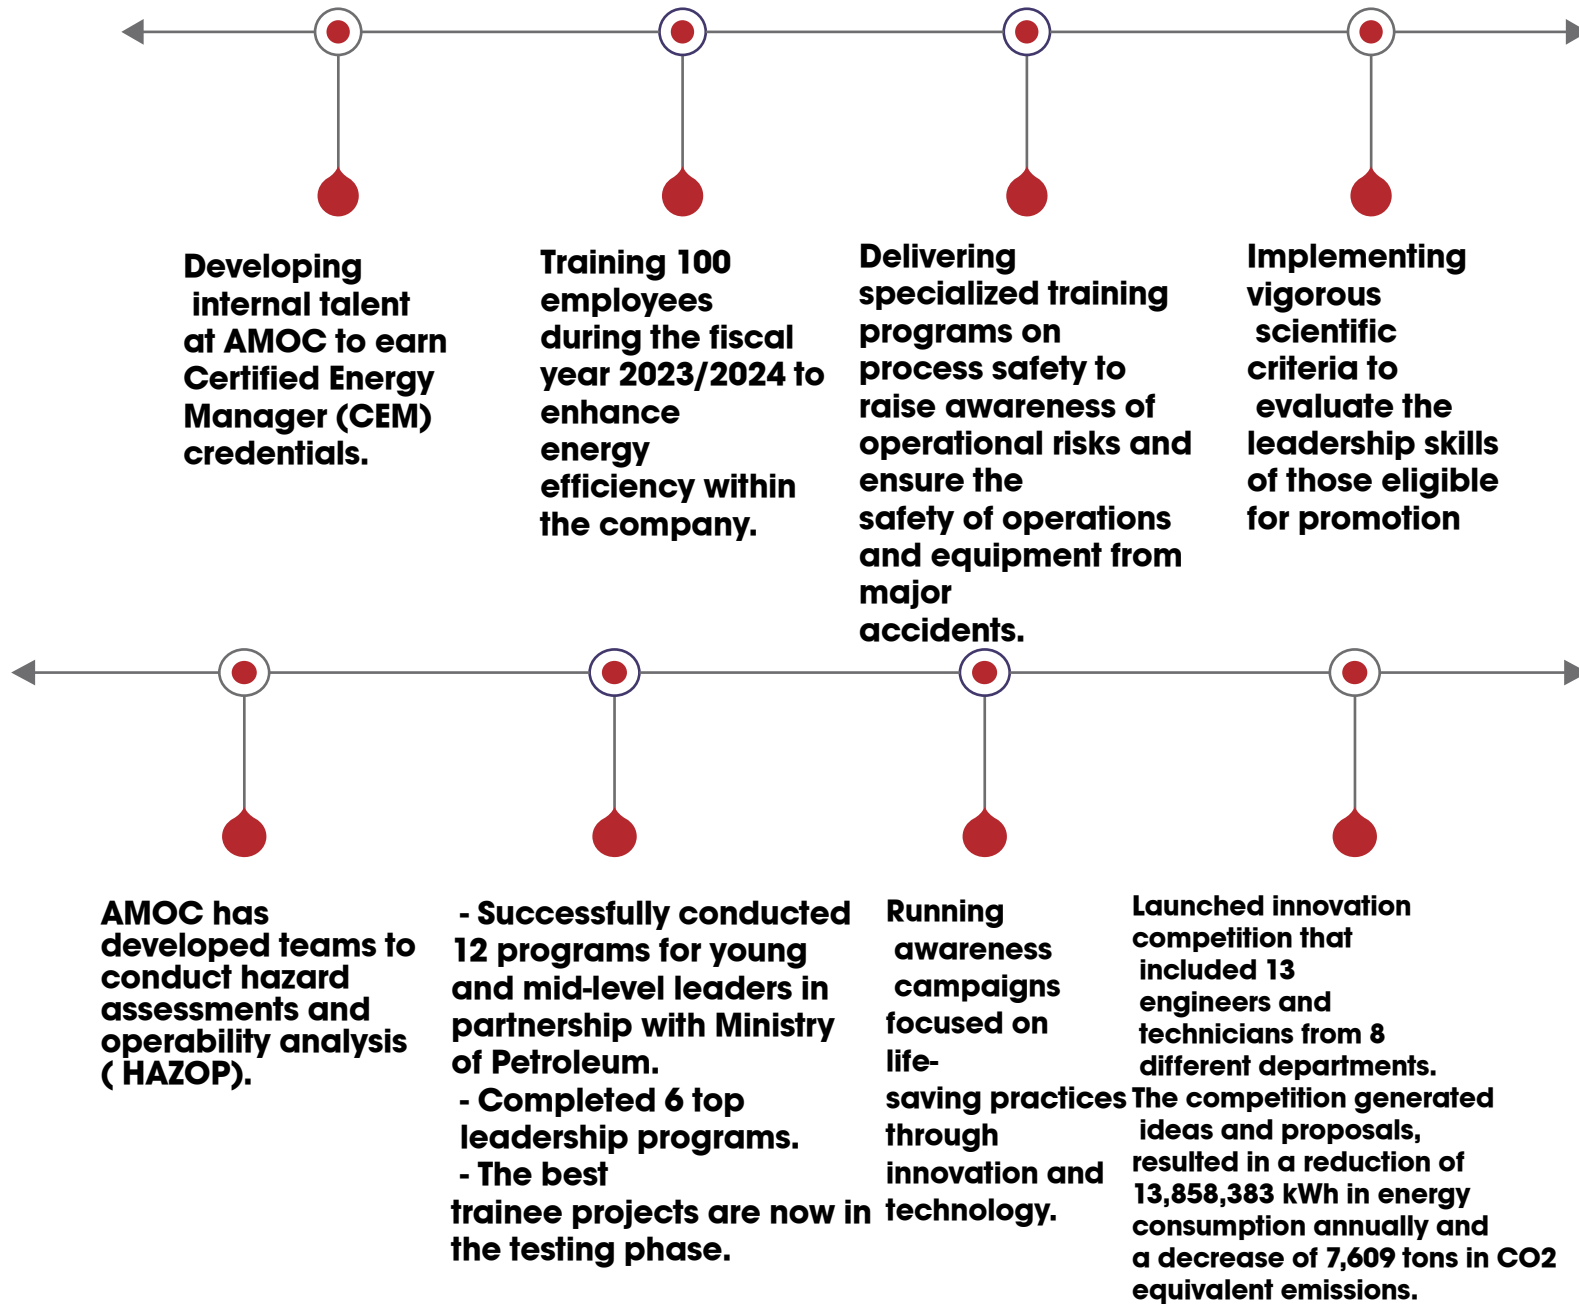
Developing internal talent at AMOC to earn Certified Energy Manager (CEM) credentials.

Training 100 employees during the fiscal year 2023/2024 to enhance energy efficiency within the company.

Delivering specialized training programs on process safety to raise awareness of operational risks and ensure the safety of operations and equipment from major accidents.

Implementing vigorous scientific criteria to evaluate the leadership skills of those eligible for promotion

AMOC has developed teams to conduct hazard assessments and operability analysis ( HAZOP).

- Successfully conducted 12 programs for young and mid-level leaders in partnership with Ministry of Petroleum.
- Completed 6 top leadership programs.
- The best trainee projects are now in the testing phase.

Running awareness campaigns focused on life-saving practices through innovation and technology.

Launched innovation competition that included 13 engineers and technicians from 8 different departments.
The competition generated ideas and proposals, resulted in a reduction of 13,858,383 kWh in energy consumption annually and a decrease of 7,609 tons in CO2 equivalent emissions.